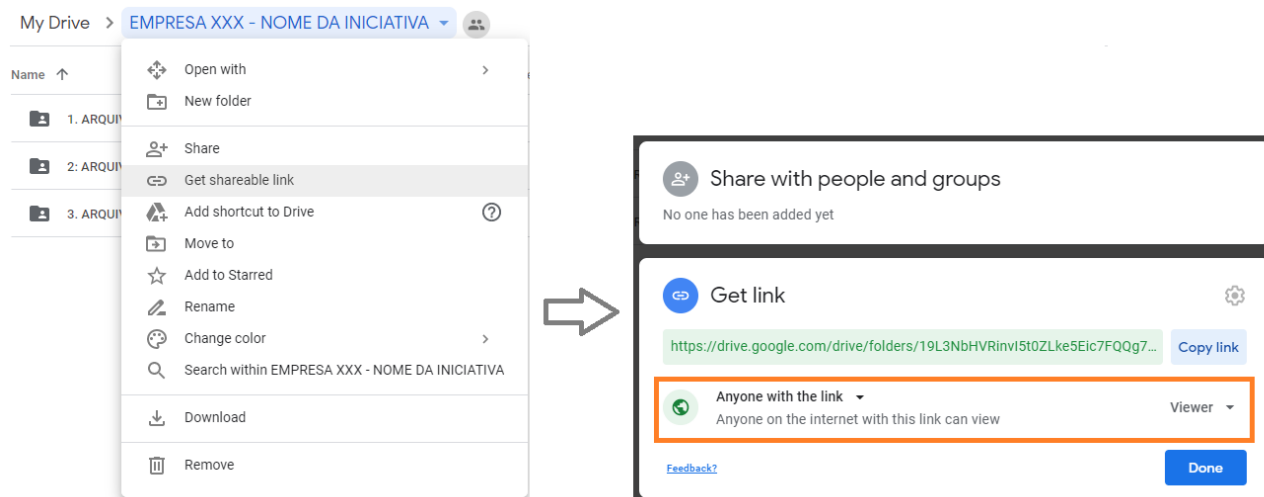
My Drive > EMPRESA XXX - NOME DA INICIATIVA

Name ↑

1. ARQUI

2: ARQUI

3. ARQUI

Open with
New folder
Share
Get shareable link
Add shortcut to Drive
Move to
Add to Starred
Rename
Change color
Search within EMPRESA XXX - NOME DA INICIATIVA
Download
Remove

Share with people and groups
No one has been added yet

Get link
https://drive.google.com/drive/folders/19L3NbHVRinvI5t0ZLke5Eic7FQQg7...
Copy link
Anyone with the link
Anyone on the internet with this link can view
Viewer
Feedback?
Done